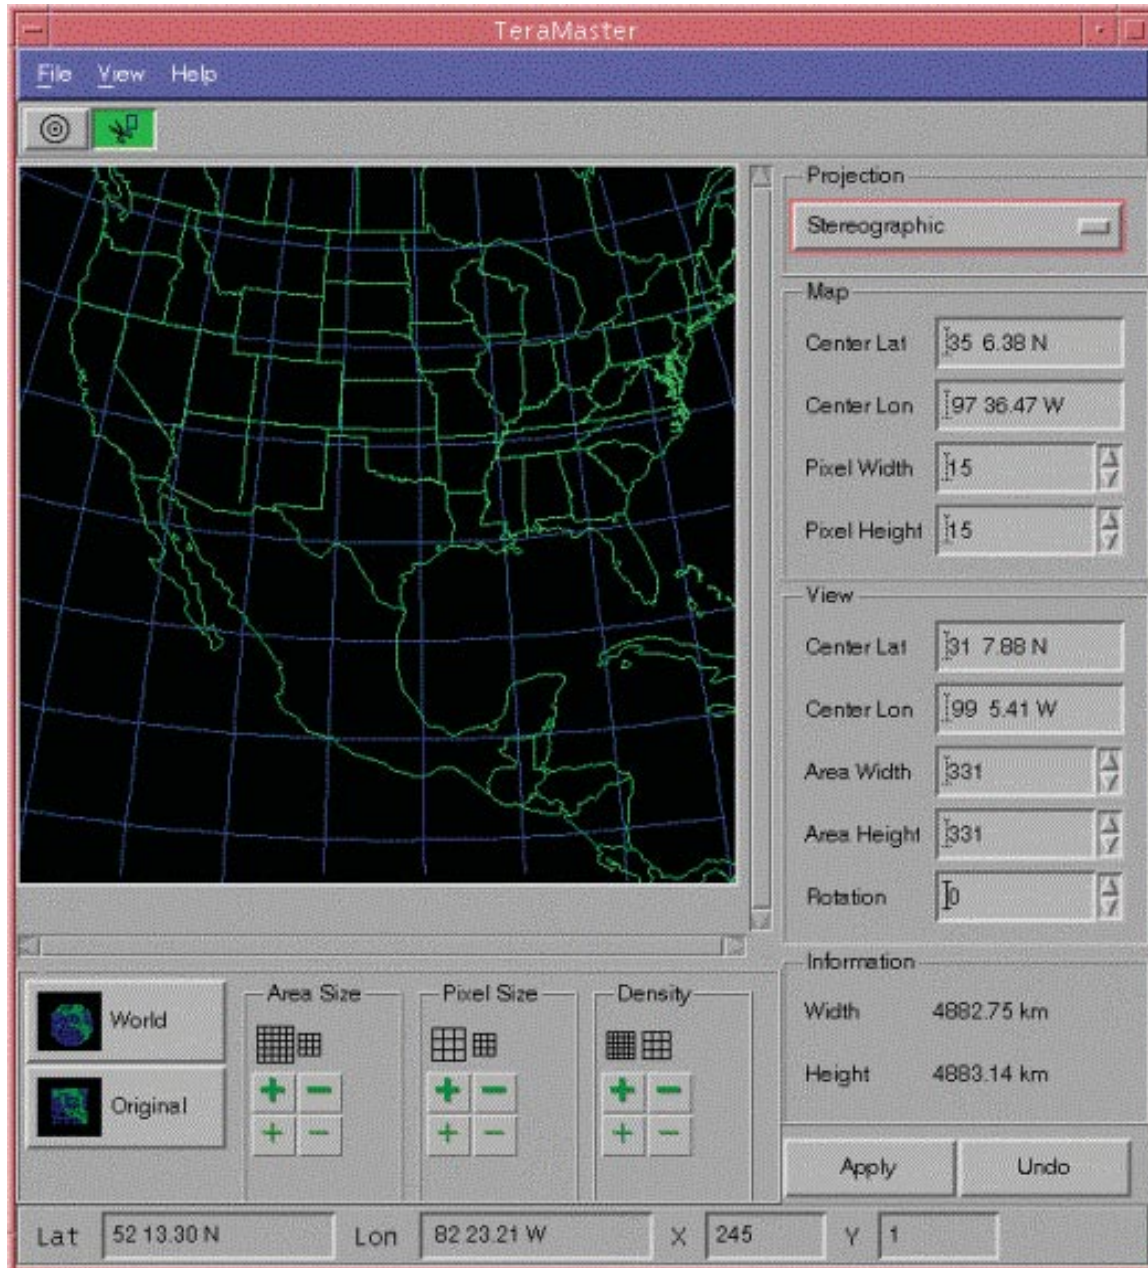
TeraMaster

File View Help

Projection

Stereographic

Map

Center Lat 35 6.38 N

Center Lon 97 36.47 W

Pixel Width 15

Pixel Height 15

View

Center Lat 31 7.88 N

Center Lon 99 5.41 W

Area Width 331

Area Height 331

Rotation 0

Information

Width 4882.75 km

Height 4883.14 km

World

Original

Area Size

Pixel Size

Density

+ −
+ −

+ −
+ −

+ −
+ −

Apply Undo

Lat 52 13.30 N Lon 82 23.21 W X 245 Y 1